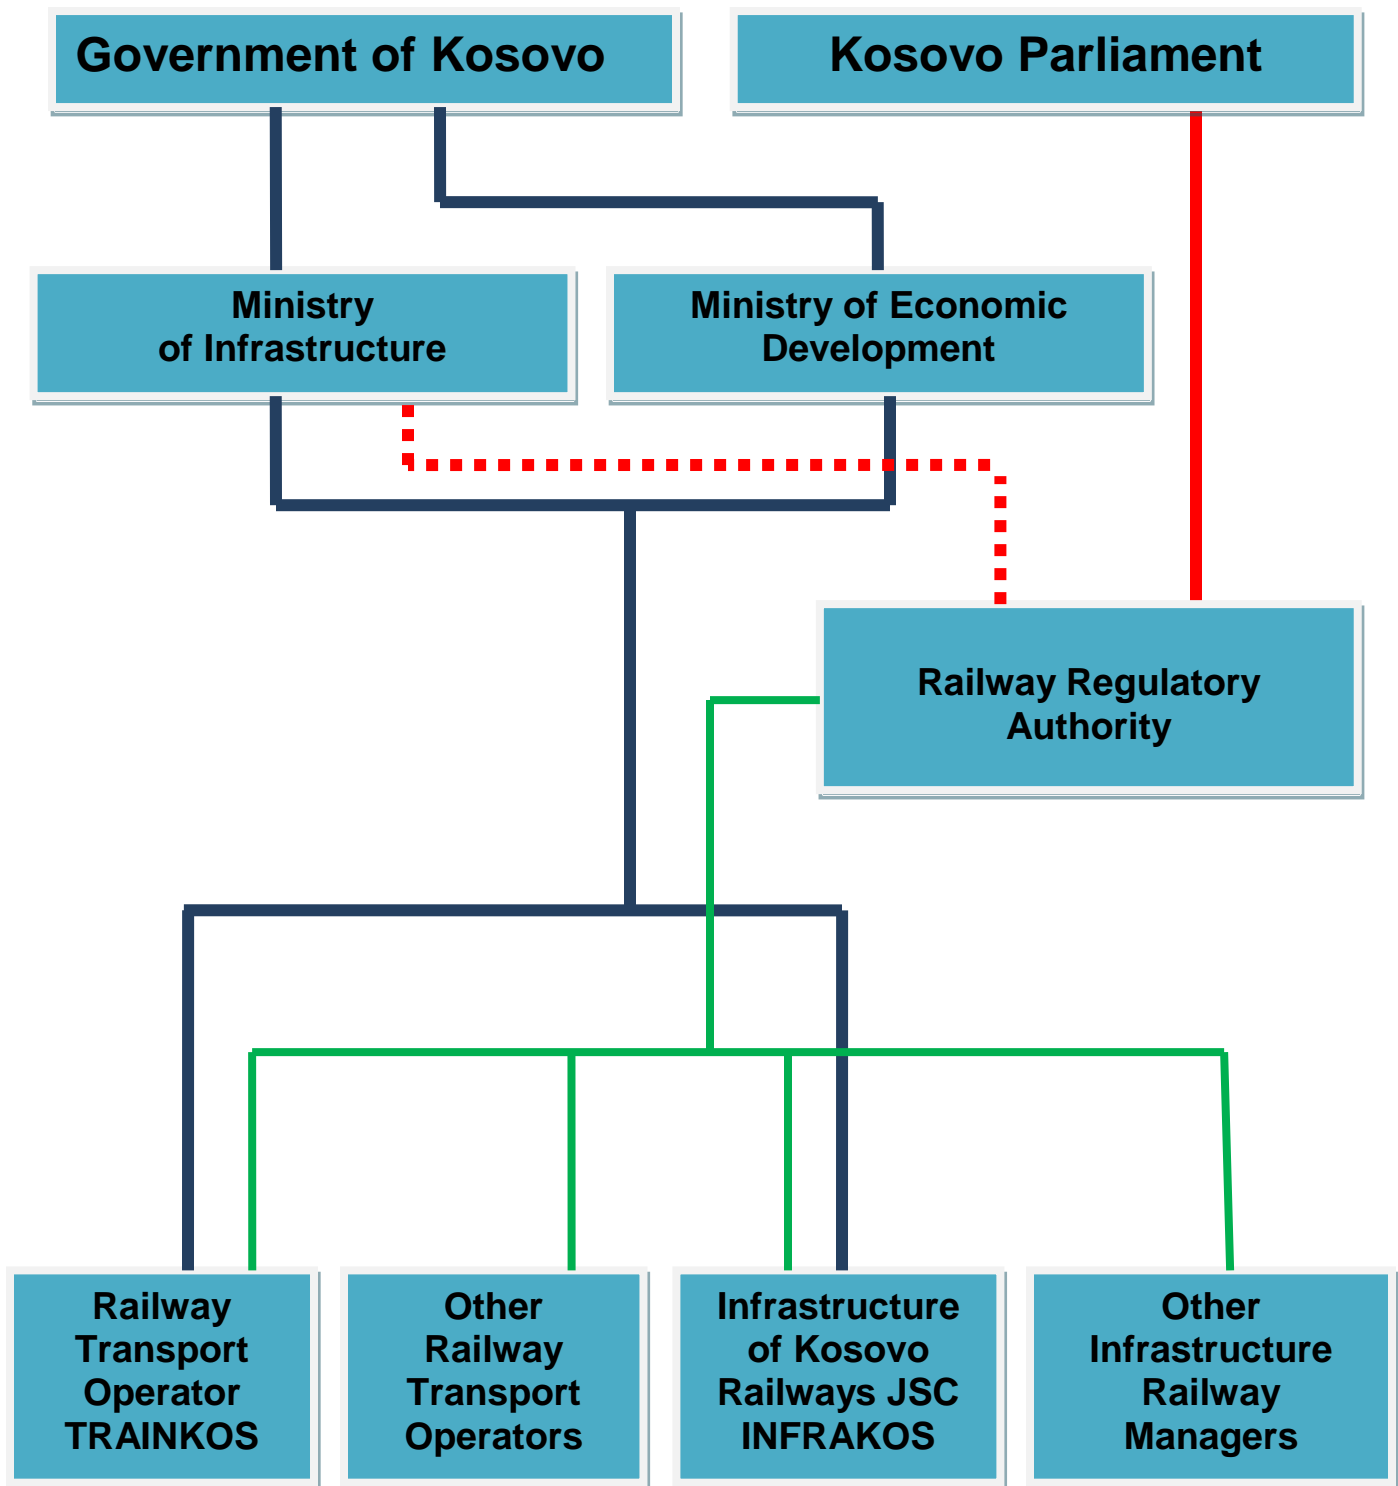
Government of Kosovo

Kosovo Parliament

Ministry of Infrastructure

Ministry of Economic Development

Railway Regulatory Authority

Railway Transport Operator TRAINKOS

Other Railway Transport Operators

Infrastructure of Kosovo Railways JSC INFRAKOS

Other Infrastructure Railway Managers